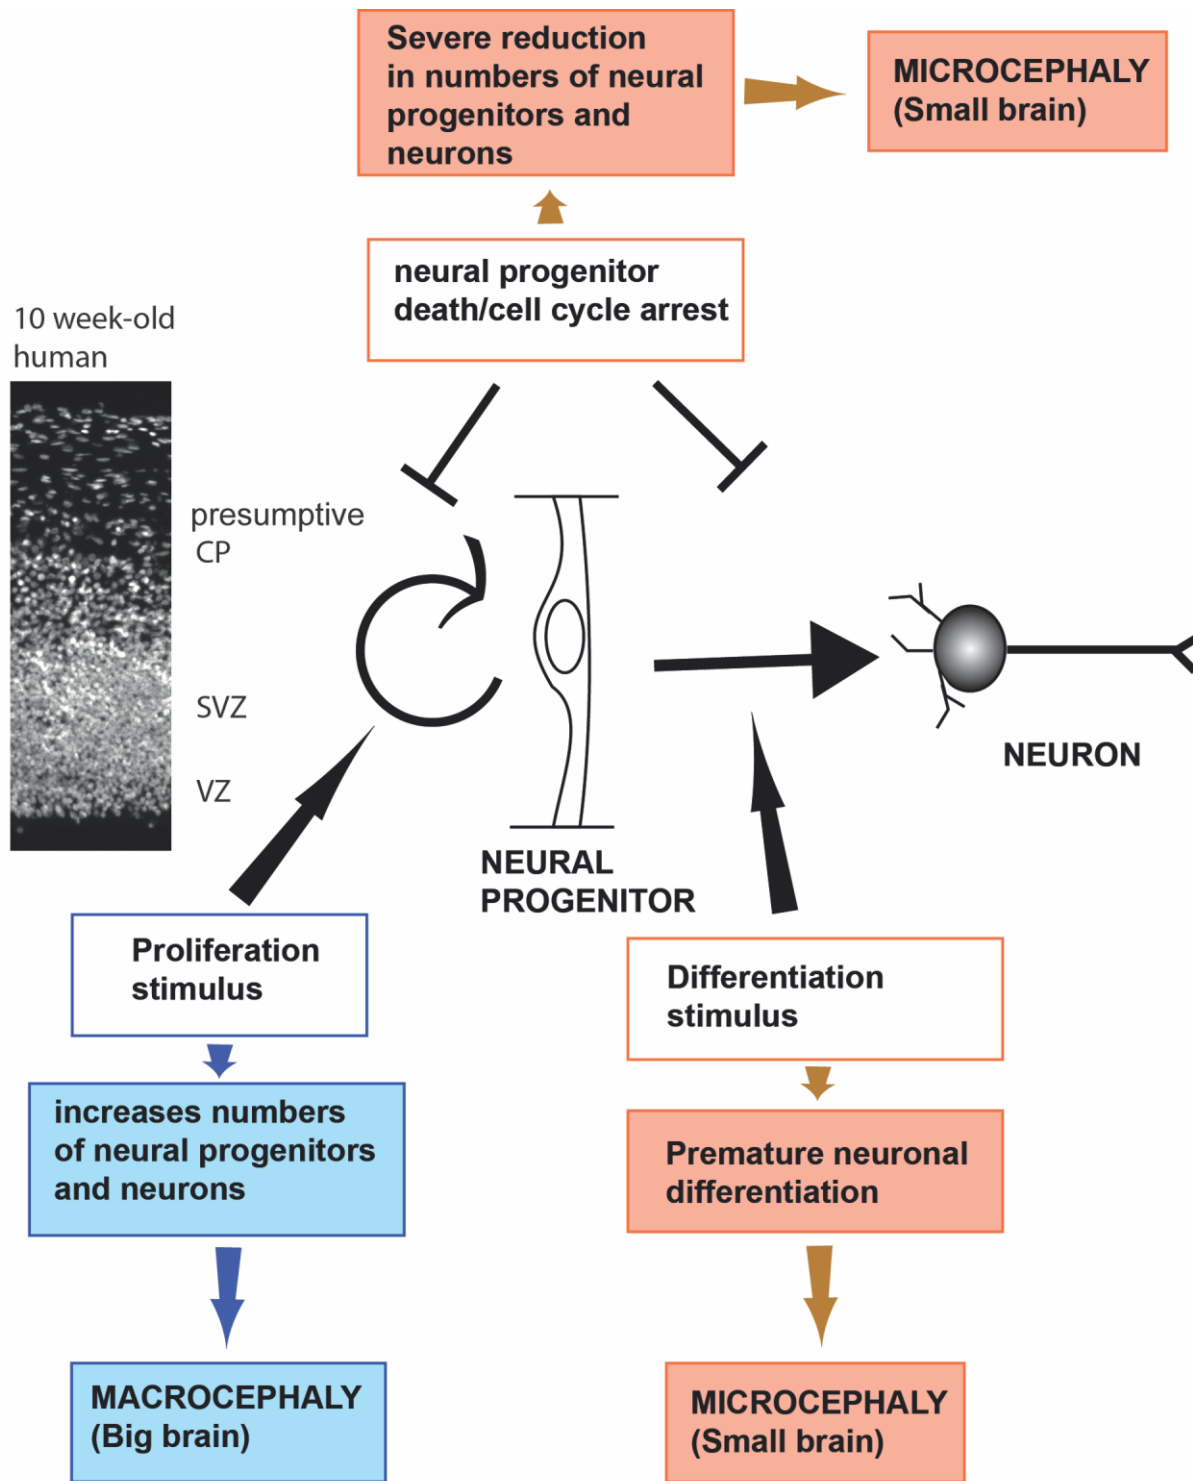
Severe reduction in numbers of neural progenitors and neurons

MICROCEPHALY (Small brain)

neural progenitor death/cell cycle arrest

10 week-old human

presumptive CP

SVZ

VZ

NEURAL PROGENITOR

NEURON

Proliferation stimulus

Differentiation stimulus

increases numbers of neural progenitors and neurons

Premature neuronal differentiation

MACROCEPHALY (Big brain)

MICROCEPHALY (Small brain)